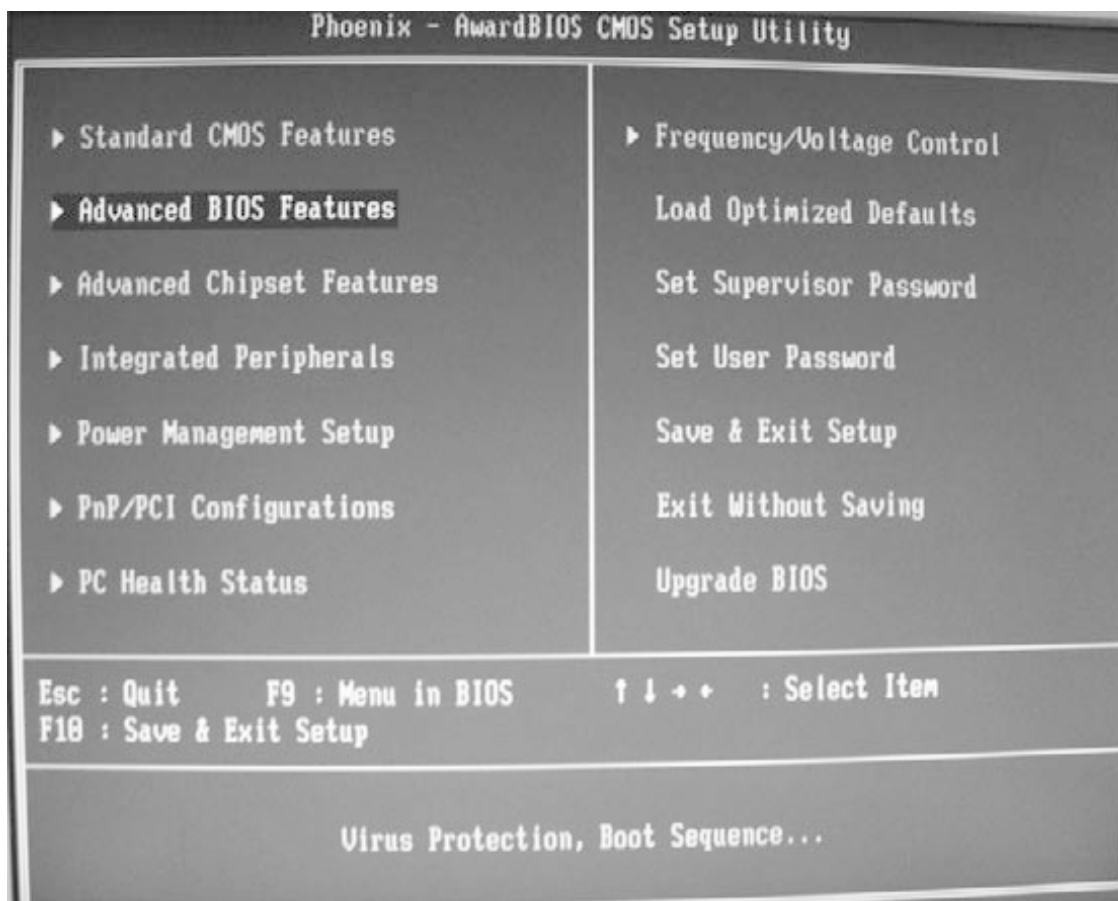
Phoenix - AwardBIOS CMOS Setup Utility

▶ Standard CMOS Features

▶ Advanced BIOS Features

▶ Advanced Chipset Features

▶ Integrated Peripherals

▶ Power Management Setup

▶ PnP/PCI Configurations

▶ PC Health Status

▶ Frequency/Voltage Control

Load Optimized Defaults

Set Supervisor Password

Set User Password

Save & Exit Setup

Exit Without Saving

Upgrade BIOS

Esc : Quit F9 : Menu in BIOS ↑ ↓ → ← : Select Item
F10 : Save & Exit Setup

Virus Protection, Boot Sequence...